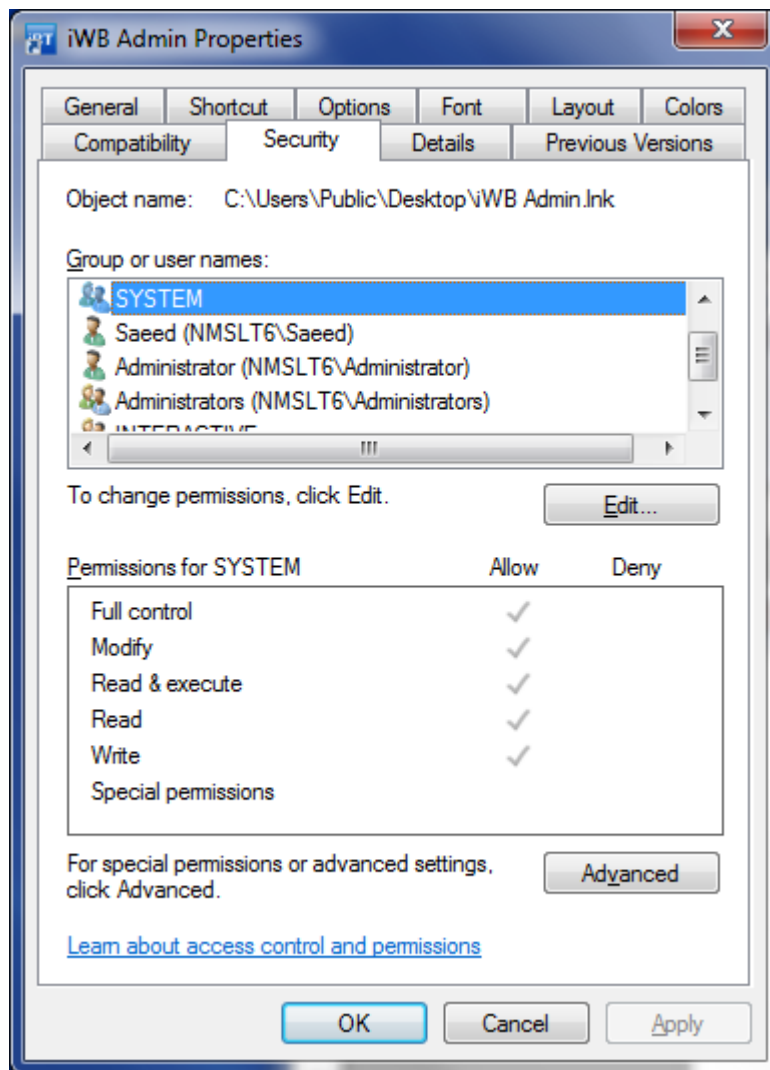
iWB Admin Properties

General | Shortcut | Options | Font | Layout | Colors
Compatibility | Security | Details | Previous Versions

Object name: C:\Users\Public\Desktop\iWB Admin.lnk

Group or user names:

SYSTEM
Saeed (NMSLT6\Saeed)
Administrator (NMSLT6\Administrator)
Administrators (NMSLT6\Administrators)
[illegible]

To change permissions, click Edit.

Edit...

| Permissions for SYSTEM | Allow | Deny |
|---|---|---|
| Full control | ✓ | |
| Modify | ✓ | |
| Read & execute | ✓ | |
| Read | ✓ | |
| Write | ✓ | |
| Special permissions | | |

For special permissions or advanced settings, click Advanced.

Advanced

Learn about access control and permissions

OK Cancel Apply